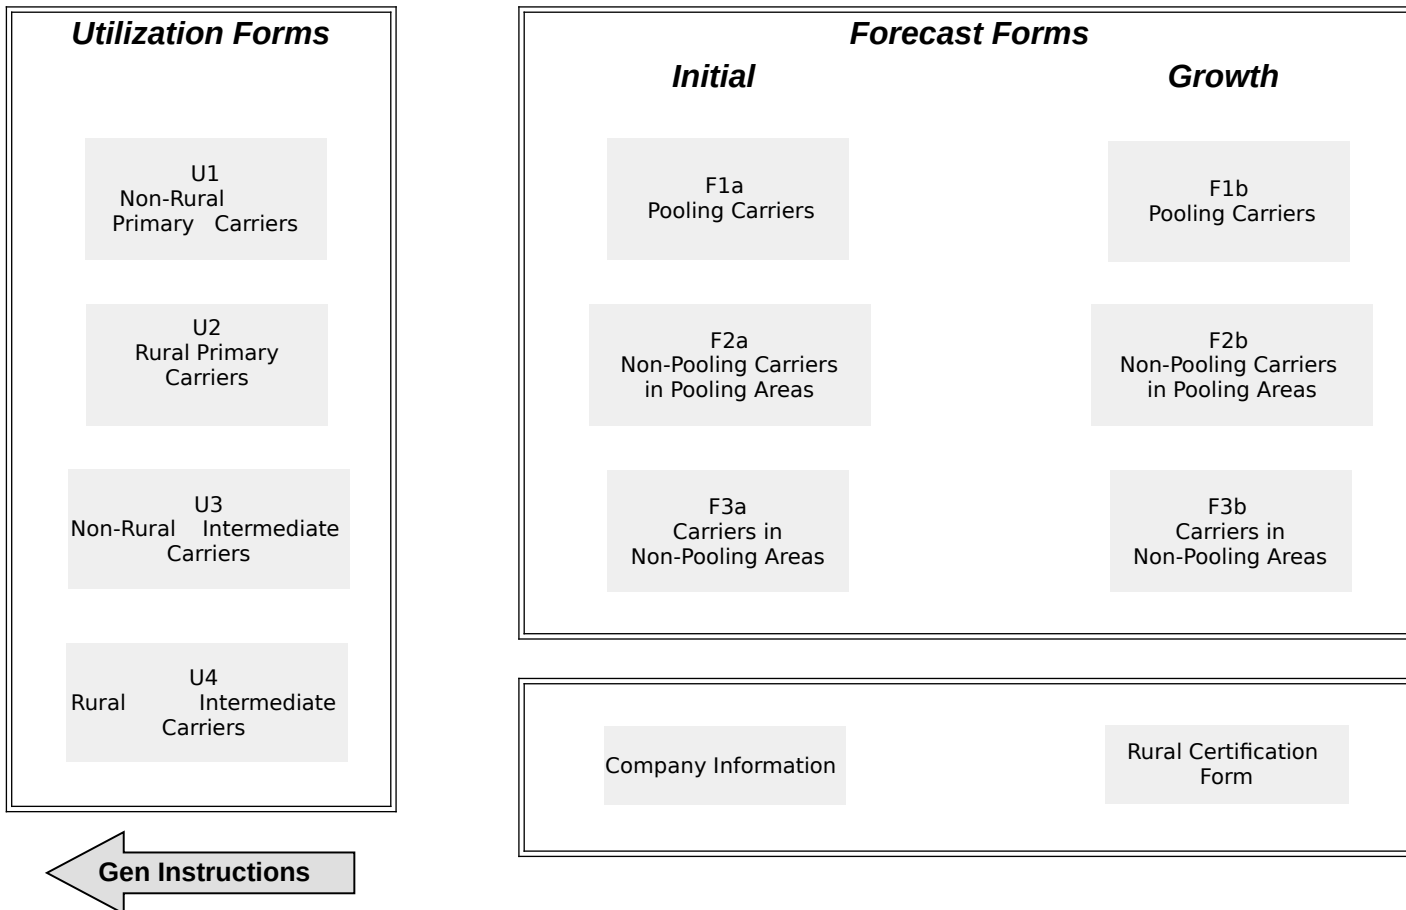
Utilization Forms

U1
Non-Rural Primary Carriers

U2
Rural Primary Carriers

U3
Non-Rural Intermediate Carriers

U4
Rural Intermediate Carriers

Gen Instructions

Forecast Forms

Initial

Growth

F1a
Pooling Carriers

F1b
Pooling Carriers

F2a
Non-Pooling Carriers in Pooling Areas

F2b
Non-Pooling Carriers in Pooling Areas

F3a
Carriers in Non-Pooling Areas

F3b
Carriers in Non-Pooling Areas

Company Information

Rural Certification Form